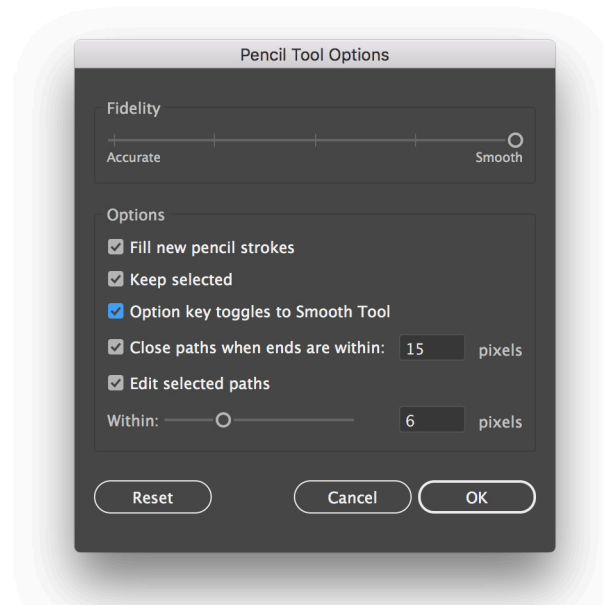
Pencil Tool Options

Fidelity

Accurate

Smooth

Options

Fill new pencil strokes

Keep selected

Option key toggles to Smooth Tool

Close paths when ends are within: 15 pixels

Edit selected paths

Within: 6 pixels

Reset

Cancel

OK